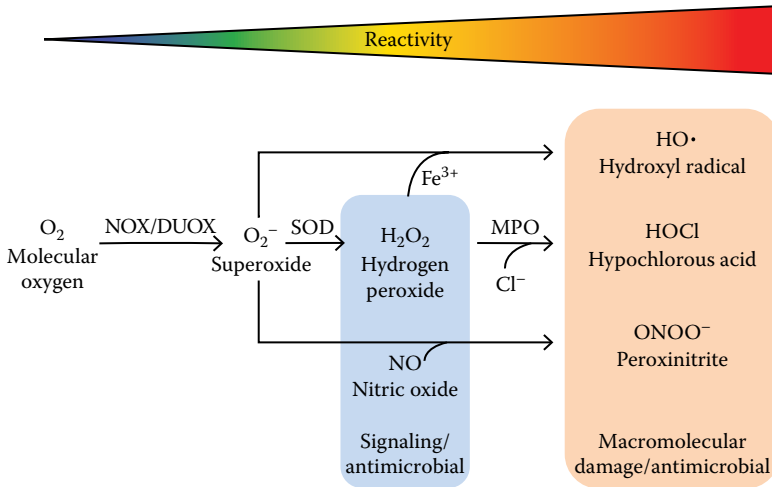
Reactivity

$O_2$
Molecular oxygen

NOX/DUOX

$O_2^-$
Superoxide

SOD

$Fe^{3+}$

$H_2O_2$
Hydrogen peroxide

MPO

$Cl^-$

NO
Nitric oxide

Signaling/ antimicrobial

HO•
Hydroxyl radical

HOCl
Hypochlorous acid

$ONOO^-$
Peroxinitrite

Macromolecular damage/antimicrobial